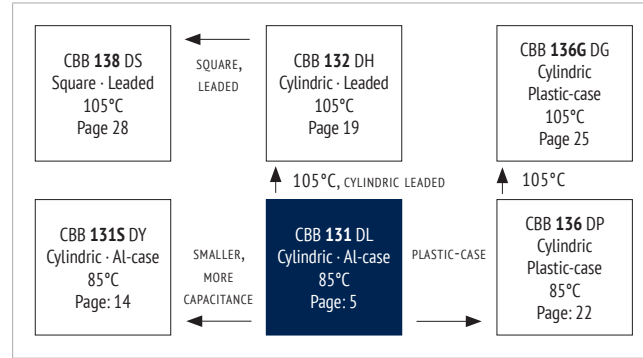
CBB 138 DS
Square · Leaded
105°C
Page 28

SQUARE, LEADED

CBB 132 DH
Cylindric · Leaded
105°C
Page 19

CBB 136G DG
Cylindric
Plastic-case
105°C
Page 25

105°C, CYLINDRIC LEADED

105°C

CBB 131S DY
Cylindric · Al-case
85°C
Page: 14

SMALLER, MORE CAPACITANCE

CBB 131 DL
Cylindric · Al-case
85°C
Page: 5

PLASTIC-CASE

CBB 136 DP
Cylindric
Plastic-case
85°C
Page: 22